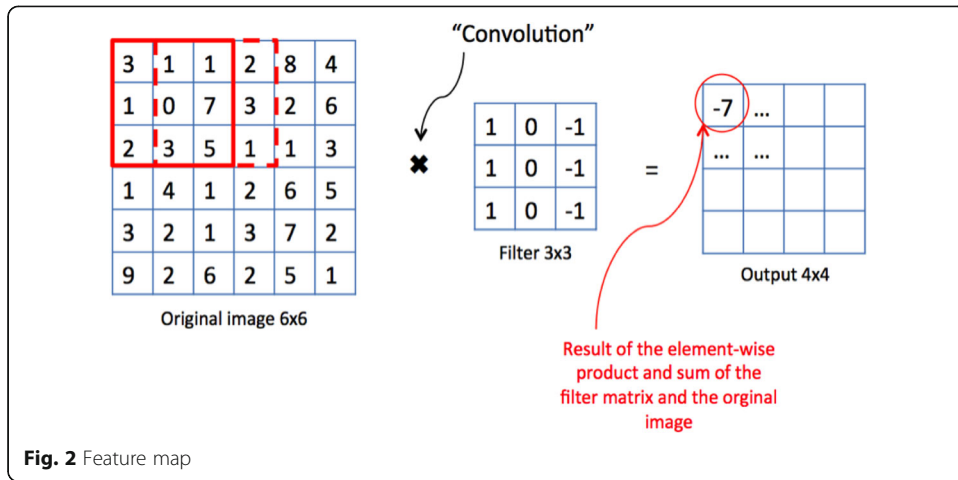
| 3 | 1 | 1 | 2 | 8 | 4 |
|---|---|---|---|---|---|
| 1 | 0 | 7 | 3 | 2 | 6 |
| 2 | 3 | 5 | 1 | 1 | 3 |
| 1 | 4 | 1 | 2 | 6 | 5 |
| 3 | 2 | 1 | 3 | 7 | 2 |
| 9 | 2 | 6 | 2 | 5 | 1 |

Original image 6x6

"Convolution"

✖

| 1 | 0 | -1 |
|---|---|---|
| 1 | 0 | -1 |
| 1 | 0 | -1 |

Filter 3x3

=

| -7 | ... | | |
|---|---|---|---|
| ... | ... | | |
| | | | |
| | | | |

Output 4x4

Result of the element-wise product and sum of the filter matrix and the orginal image

Fig. 2 Feature map